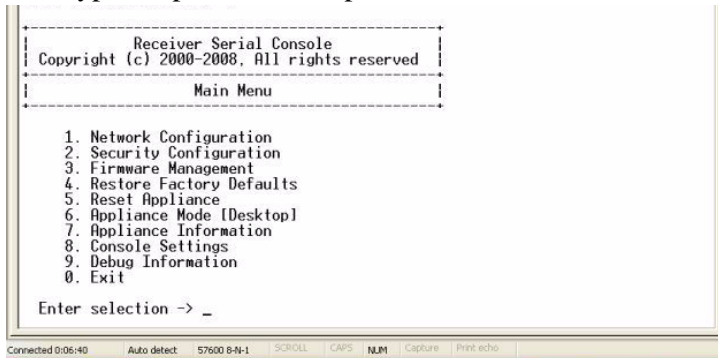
Receiver Serial Console
Copyright (c) 2000-2008, All rights reserved

Main Menu

1. Network Configuration
2. Security Configuration
3. Firmware Management
4. Restore Factory Defaults
5. Reset Appliance
6. Appliance Mode [Desktop]
7. Appliance Information
8. Console Settings
9. Debug Information
0. Exit

Enter selection -> _

Connected 0:06:40 Auto detect 57600 8-N-1 SCROLL CAPS NUM Capture Print echo